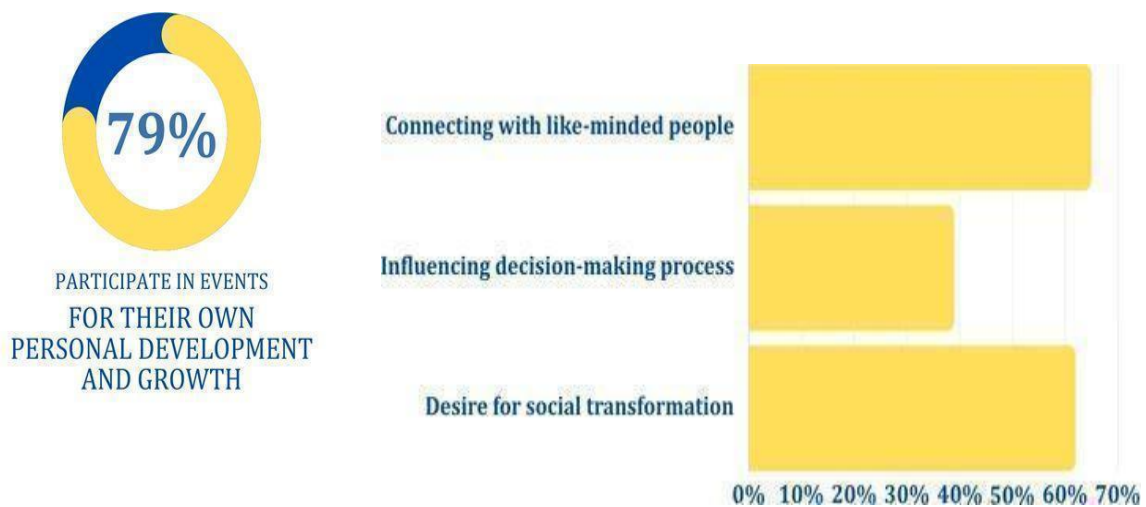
79%

PARTICIPATE IN EVENTS
FOR THEIR OWN PERSONAL DEVELOPMENT AND GROWTH

Connecting with like-minded people

Influencing decision-making process

Desire for social transformation

0% 10% 20% 30% 40% 50% 60% 70%